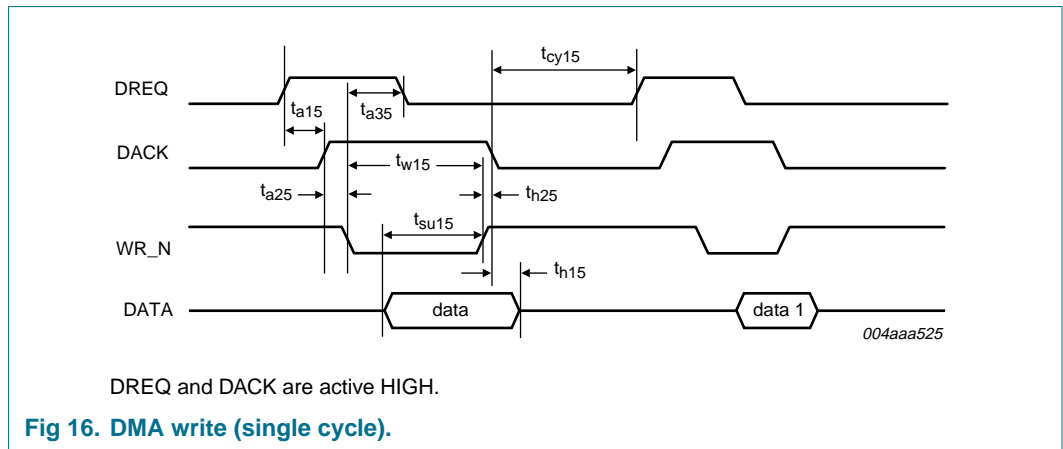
DREQ

$t_{cy15}$

$t_{a15}$

$t_{a35}$

DACK

$t_{w15}$

$t_{a25}$

$t_{h25}$

$t_{su15}$

WR_N

$t_{h15}$

DATA

data

data 1

004aaa525

DREQ and DACK are active HIGH.

Fig 16. DMA write (single cycle).